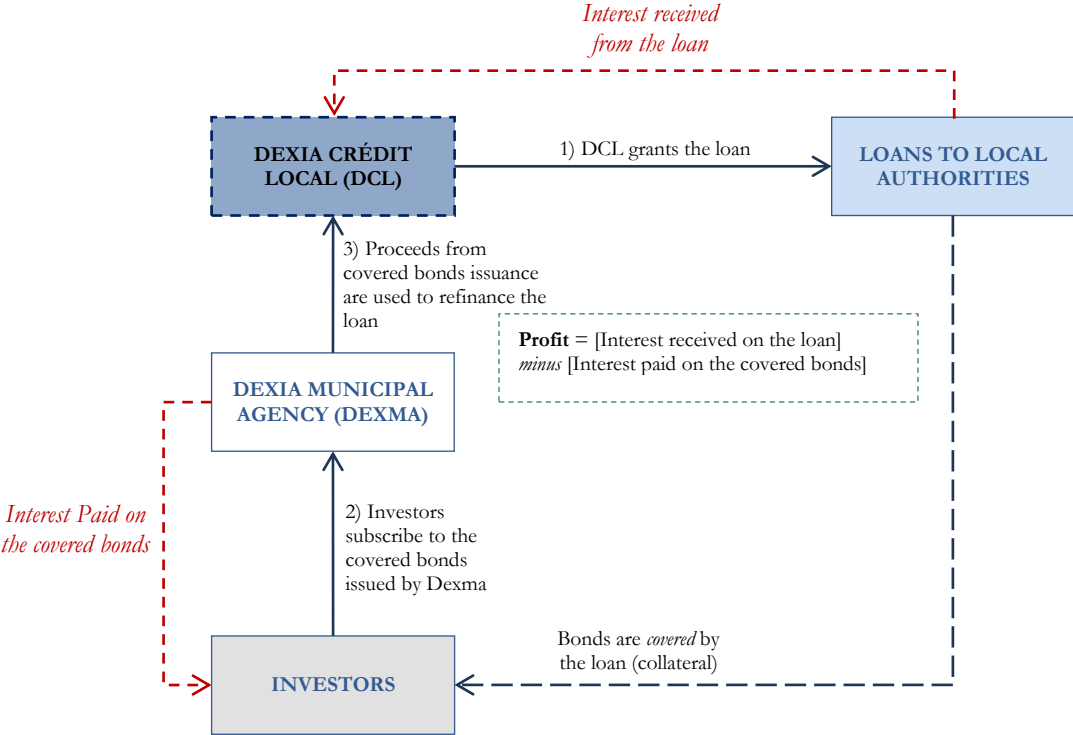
Interest received from the loan

DEXIA CRÉDIT LOCAL (DCL)

1) DCL grants the loan

LOANS TO LOCAL AUTHORITIES

3) Proceeds from covered bonds issuance are used to refinance the loan

**Profit** = [Interest received on the loan] *minus* [Interest paid on the covered bonds]

DEXIA MUNICIPAL AGENCY (DEXMA)

Interest Paid on the covered bonds

2) Investors subscribe to the covered bonds issued by Dexma

Bonds are *covered* by the loan (collateral)

INVESTORS